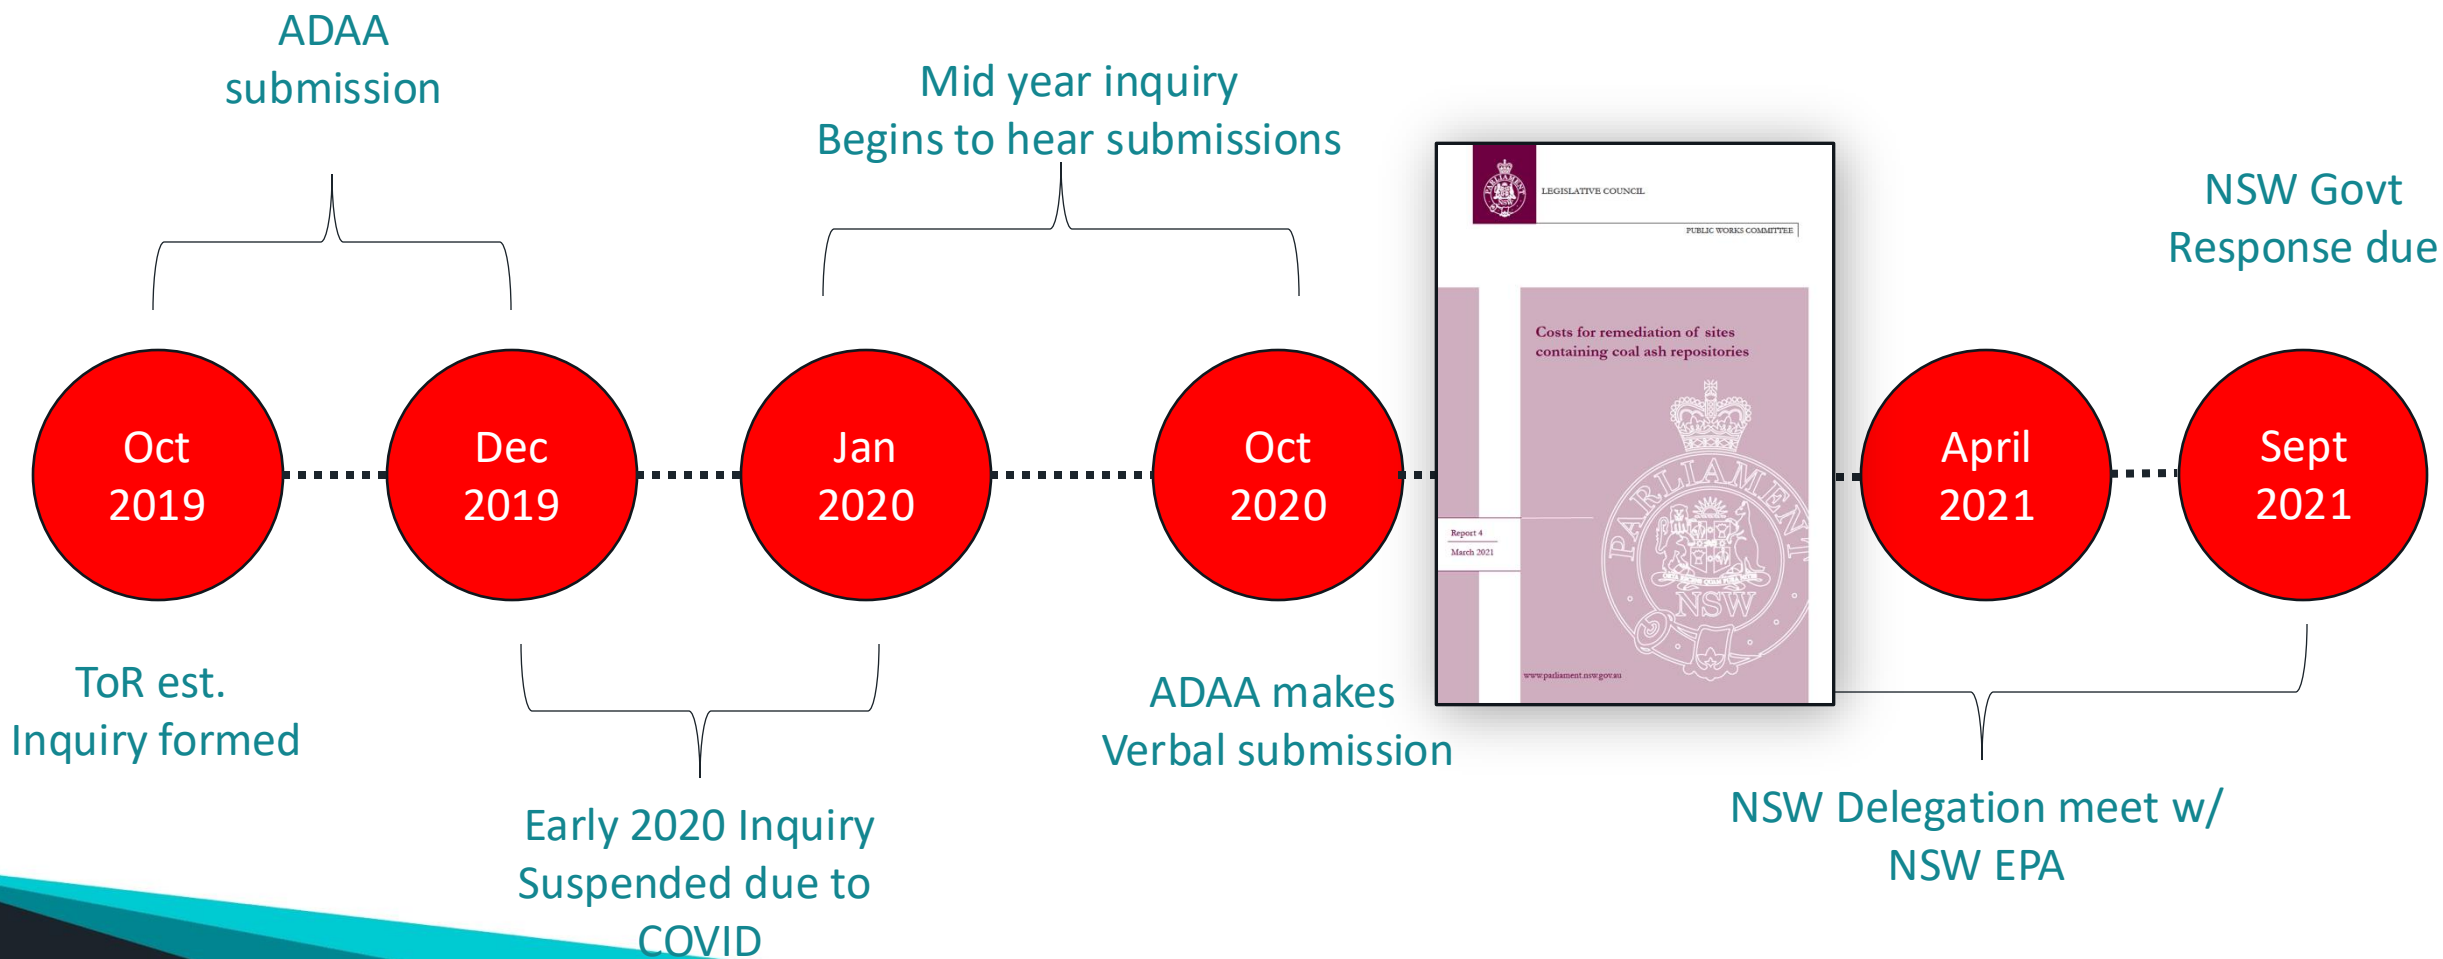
ADAA submission

Mid year inquiry
Begins to hear submissions

LEGISLATIVE COUNCIL

PUBLIC WORKS COMMITTEE

Costs for remediation of sites containing coal ash repositories

Report 4
March 2021

www.parliament.nsw.gov.au

NSW Govt
Response due

Oct 2019

Dec 2019

Jan 2020

Oct 2020

April 2021

Sept 2021

ToR est.
Inquiry formed

Early 2020 Inquiry
Suspended due to
COVID

ADAA makes
Verbal submission

NSW Delegation meet w/
NSW EPA